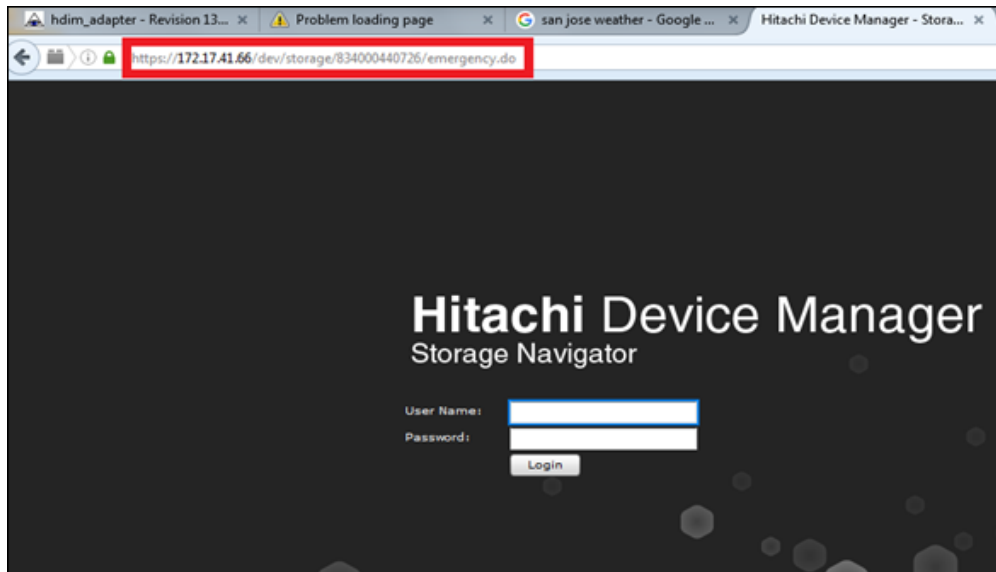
hdim_adapter - Revision 13... ×
Problem loading page ×
san jose weather - Google ... ×
Hitachi Device Manager - Stora... ×

https://172.17.41.66/dev/storage/834000440726/emergency.do

Hitachi Device Manager
Storage Navigator

User Name:
Password:
Login